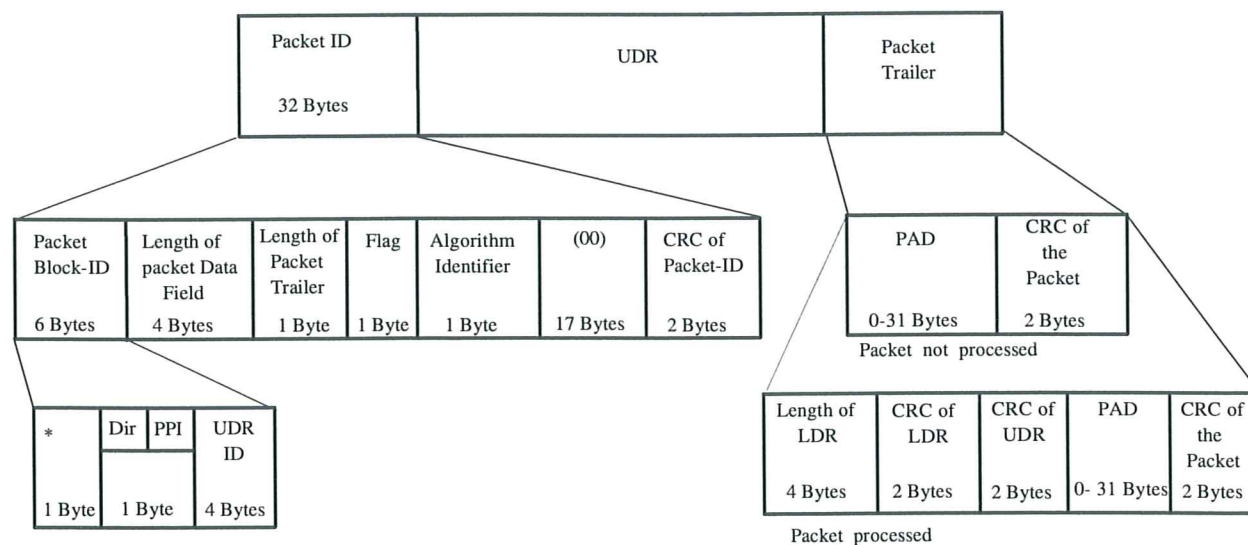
Packet ID

32 Bytes

UDR

Packet Trailer

Packet Block-ID

6 Bytes

Length of packet Data Field

4 Bytes

Length of Packet Trailer

1 Byte

Flag

1 Byte

Algorithm Identifier

1 Byte

(00)

17 Bytes

CRC of Packet-ID

2 Bytes

PAD

0-31 Bytes

CRC of the Packet

2 Bytes

Packet not processed

*

1 Byte

Dir

PPI

1 Byte

UDR ID

4 Bytes

Length of LDR

4 Bytes

CRC of LDR

2 Bytes

CRC of UDR

2 Bytes

PAD

0- 31 Bytes

CRC of the Packet

2 Bytes

Packet processed